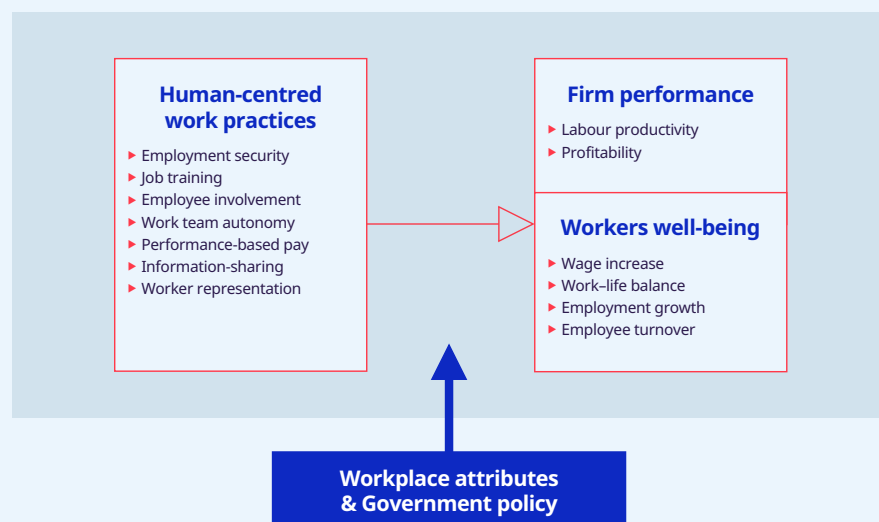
Human-centred work practices

Employment security
Job training
Employee involvement
Work team autonomy
Performance-based pay
Information-sharing
Worker representation

Firm performance

Labour productivity
Profitability

Workers well-being

Wage increase
Work–life balance
Employment growth
Employee turnover

Workplace attributes & Government policy